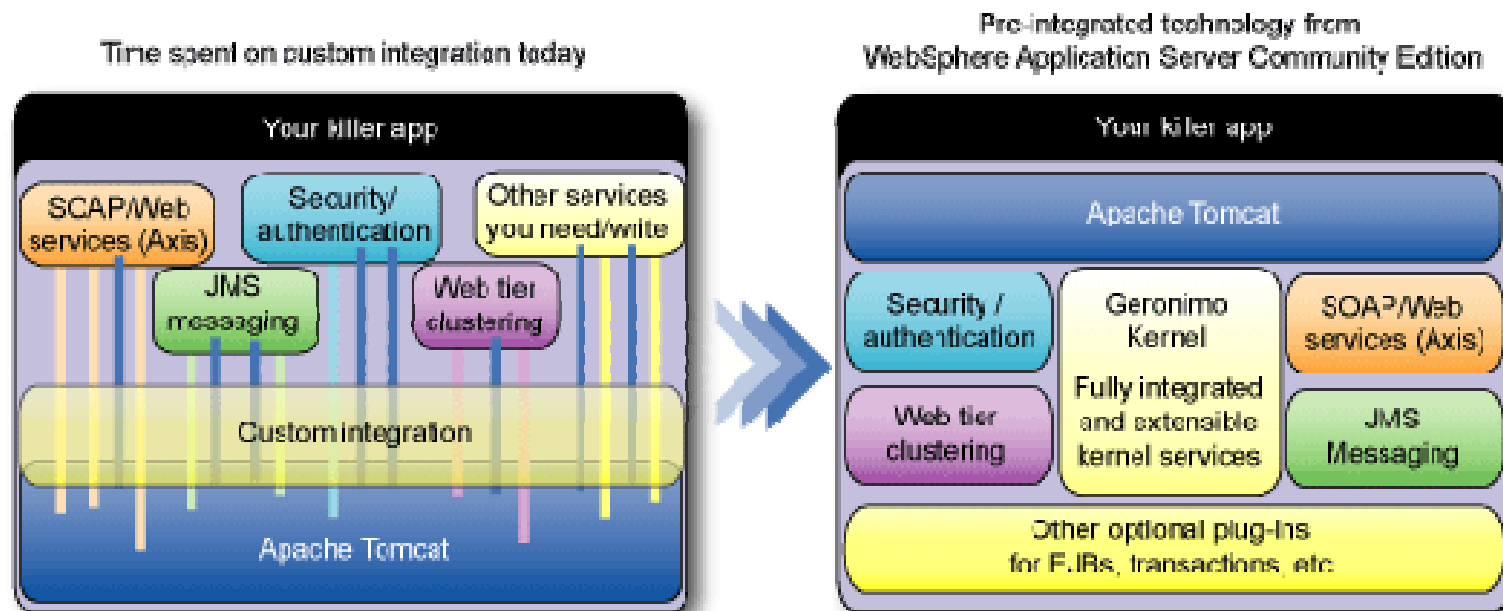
Time spent on custom integration today

Your killer app

SCAP/Web services (Axis)

Security/ authentication

Other services you need/write

JMS messaging

Web tier clustering

Custom integration

Apache Tomcat

Pre-integrated technology from WebSphere Application Server Community Edition

Your killer app

Apache Tomcat

Security / authentication

Geronimo Kernel

Fully integrated and extensible kernel services

SOAP/Web services (Axis)

Web tier clustering

JMS Messaging

Other optional plug-ins for EJBs, transactions, etc.